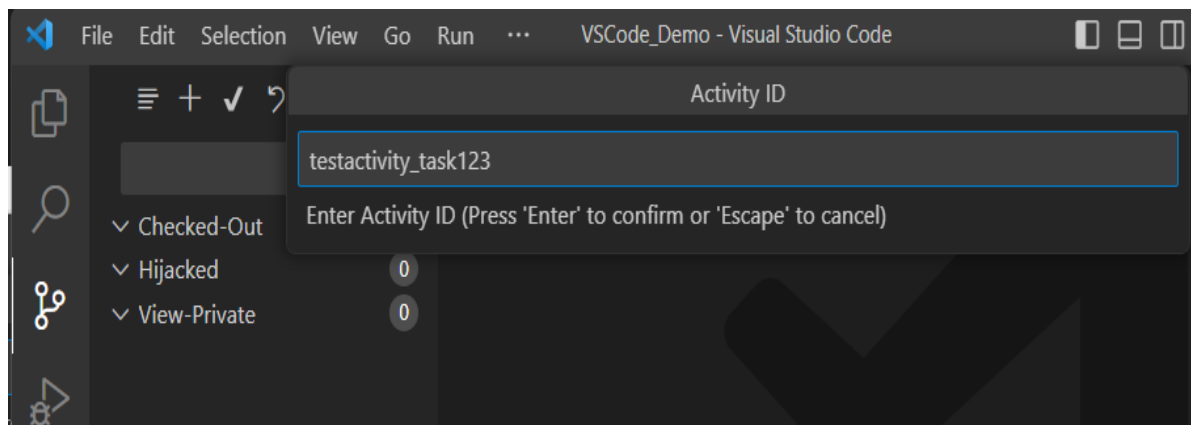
File Edit Selection View Go Run ··· VSCode_Demo - Visual Studio Code

Activity ID

testactivity_task123

Enter Activity ID (Press 'Enter' to confirm or 'Escape' to cancel)

Checked-Out

Hijacked 0

View-Private 0